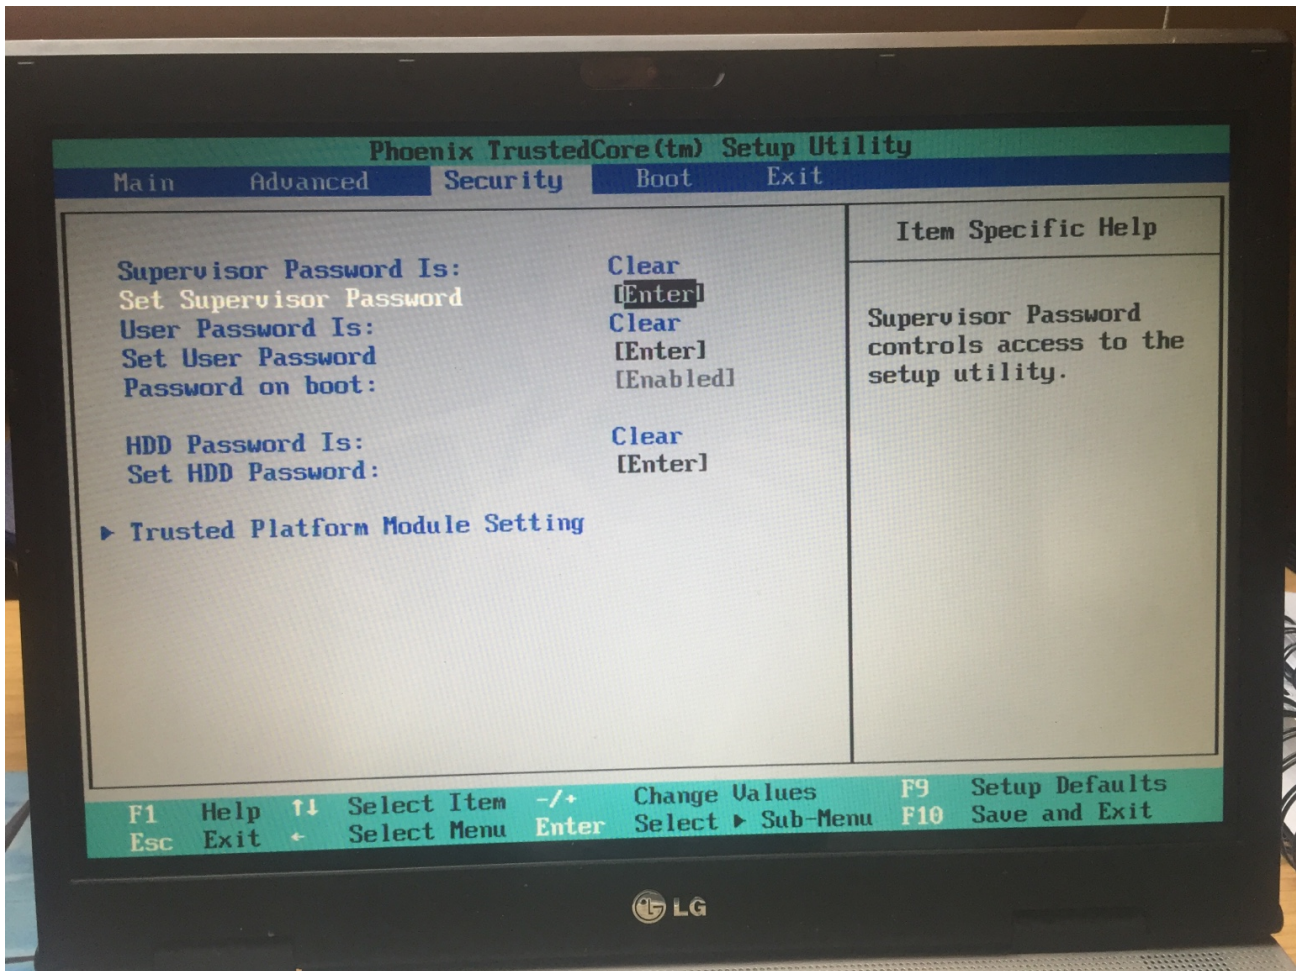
Phoenix TrustedCore(tm) Setup Utility

Main Advanced Security Boot Exit

| | |
|---|---|
| Supervisor Password Is: | Clear |
| Set Supervisor Password | [Enter] |
| User Password Is: | Clear |
| Set User Password | [Enter] |
| Password on boot: | [Enabled] |
| HDD Password Is: | Clear |
| Set HDD Password: | [Enter] |

▶ Trusted Platform Module Setting

Item Specific Help

Supervisor Password controls access to the setup utility.

F1 Help ↑↓ Select Item -/+ Change Values F9 Setup Defaults
Esc Exit ↔ Select Menu Enter Select ▶ Sub-Menu F10 Save and Exit

LG